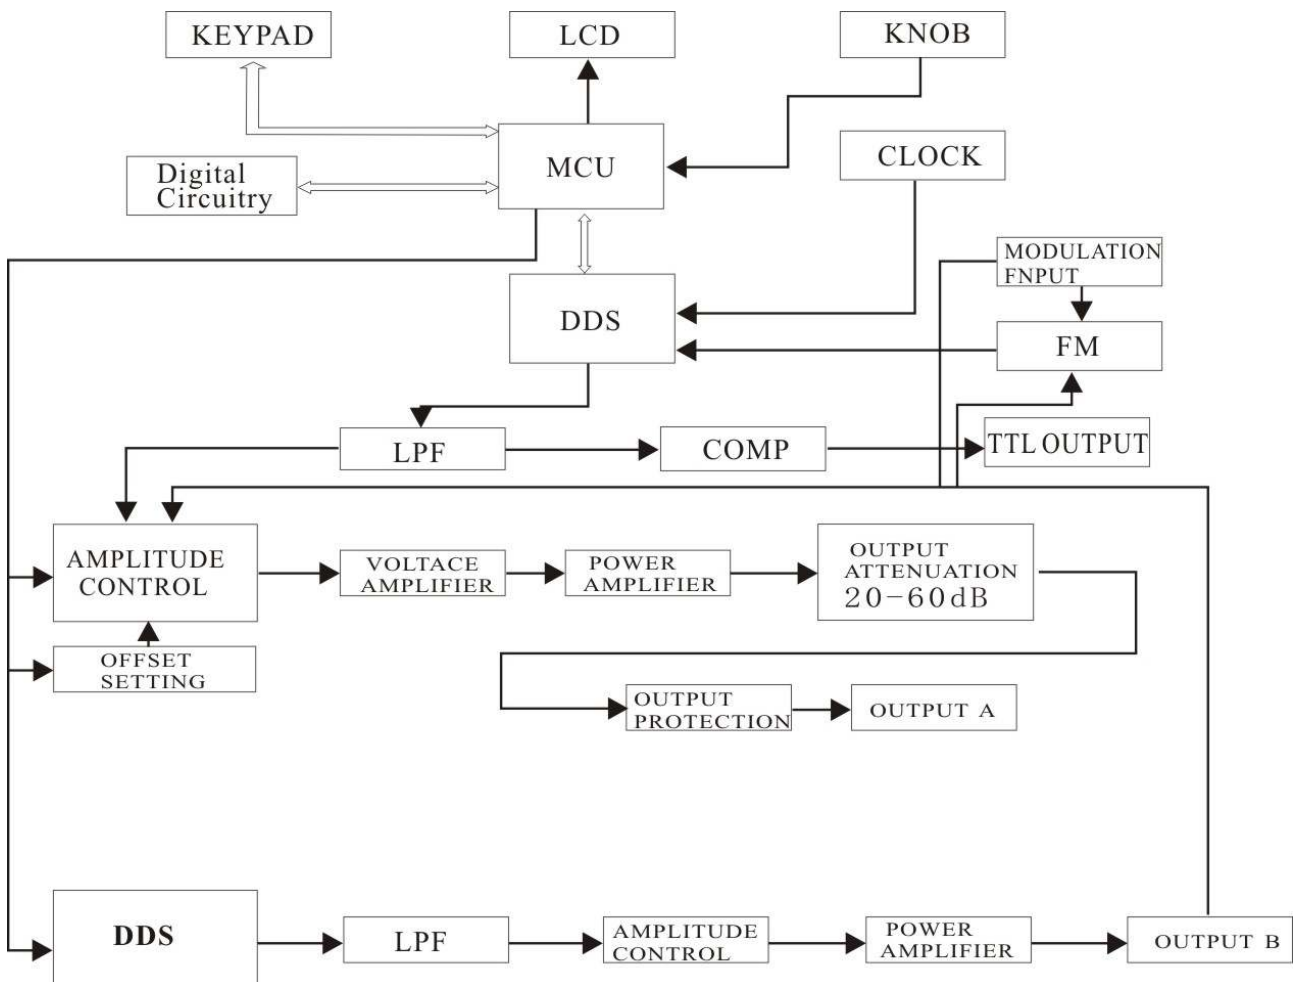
KEYPAD

LCD

KNOB

Digital Circuitry

MCU

CLOCK

MODULATION FNPUT

DDS

FM

LPF

COMP

TTL OUTPUT

AMPLITUDE CONTROL

VOLTACE AMPLIFIER

POWER AMPLIFIER

OUTPUT ATTENUATION 20-60dB

OFFSET SETTING

OUTPUT PROTECTION

OUTPUT A

DDS

LPF

AMPLITUDE CONTROL

POWER AMPLIFIER

OUTPUT B